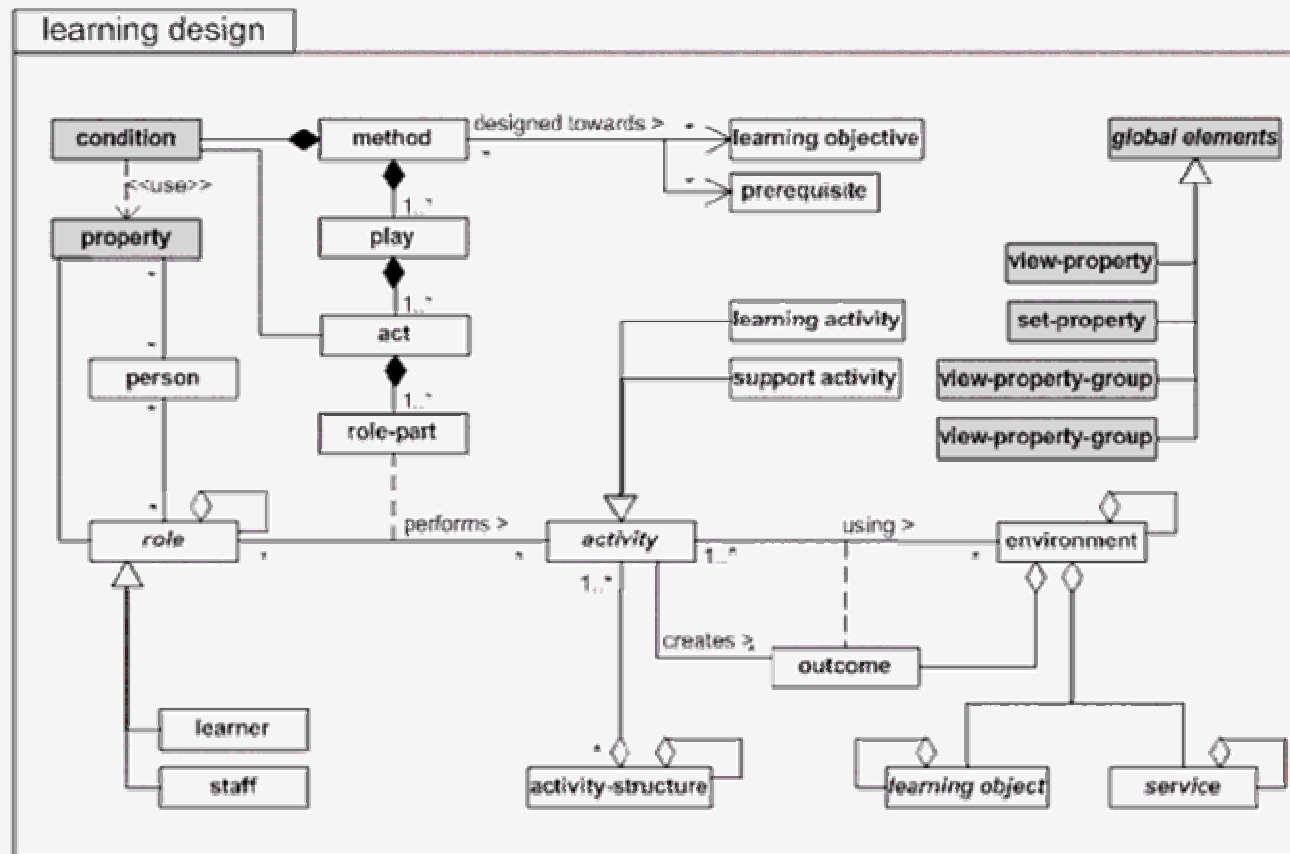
learning design

condition
method
designed towards >
*
*
learning objective
*
prerequisite
global elements
<<use>>
property
1..*
play
*
view-property
*
1..*
set-property
act
learning activity
person
view-property-group
support activity
1..*
*
role-part
view-property-group
*
performs >
using >
role
*
*
activity
1..*
*
environment
1..*
creates >
outcome
learner
staff
*
activity-structure
learning object
service